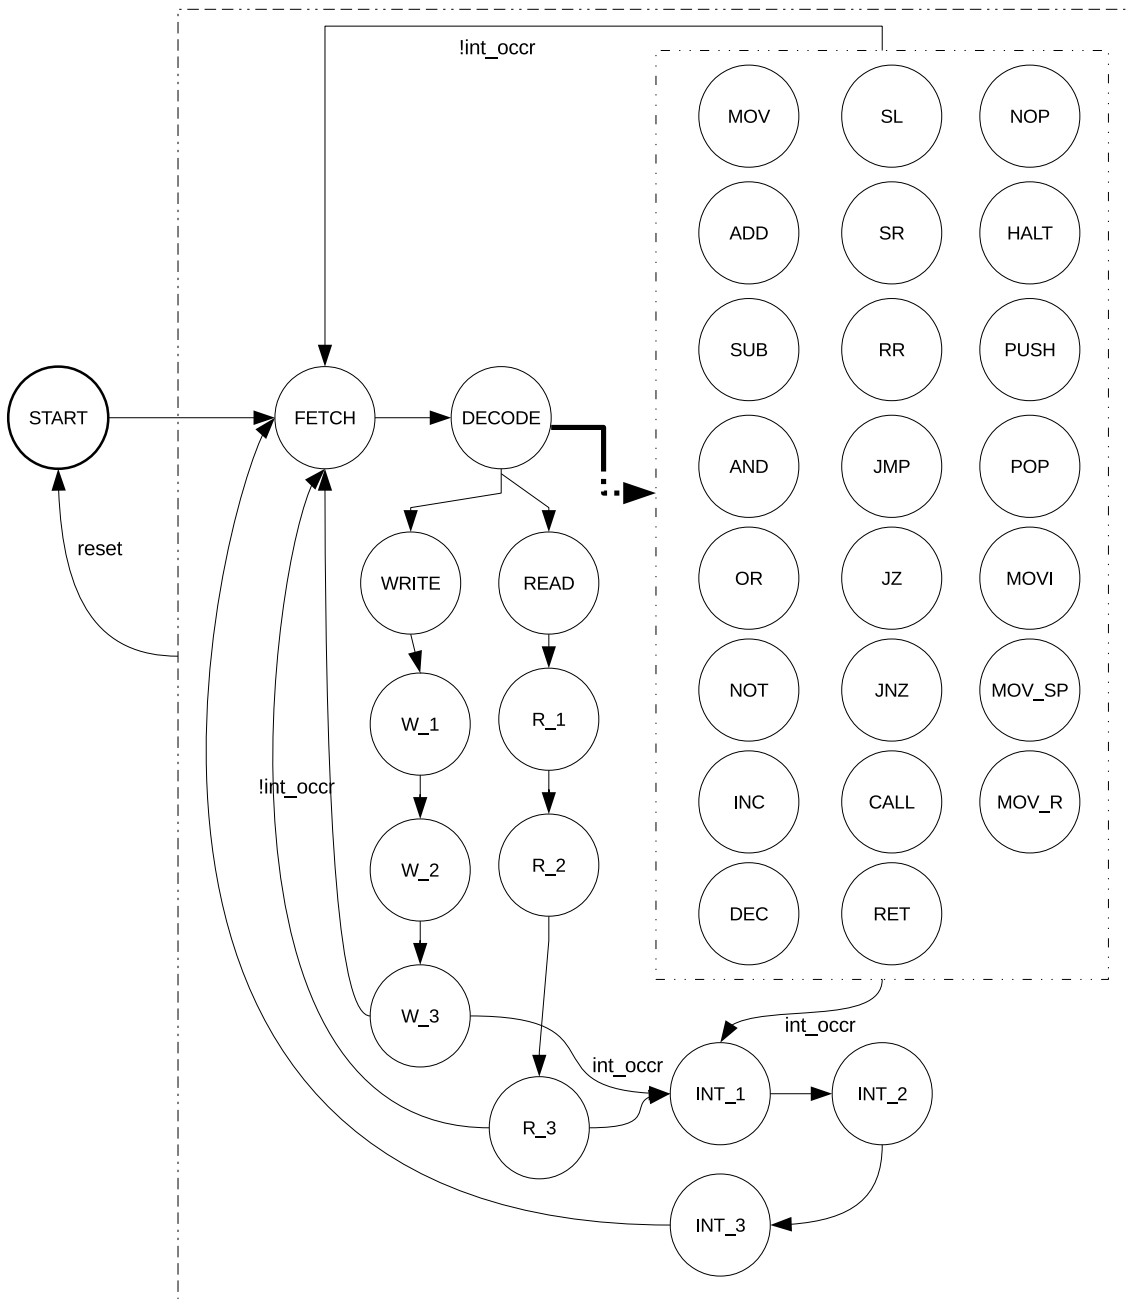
!int_occr

MOV SL NOP

ADD SR HALT

SUB RR PUSH

START FETCH DECODE

AND JMP POP

reset

WRITE READ

OR JZ MOVI

W_1 R_1

NOT JNZ MOV_SP

!int_occr

INC CALL MOV_R

W_2 R_2

DEC RET

W_3

int_occr

int_occr

INT_1 INT_2

R_3

INT_3